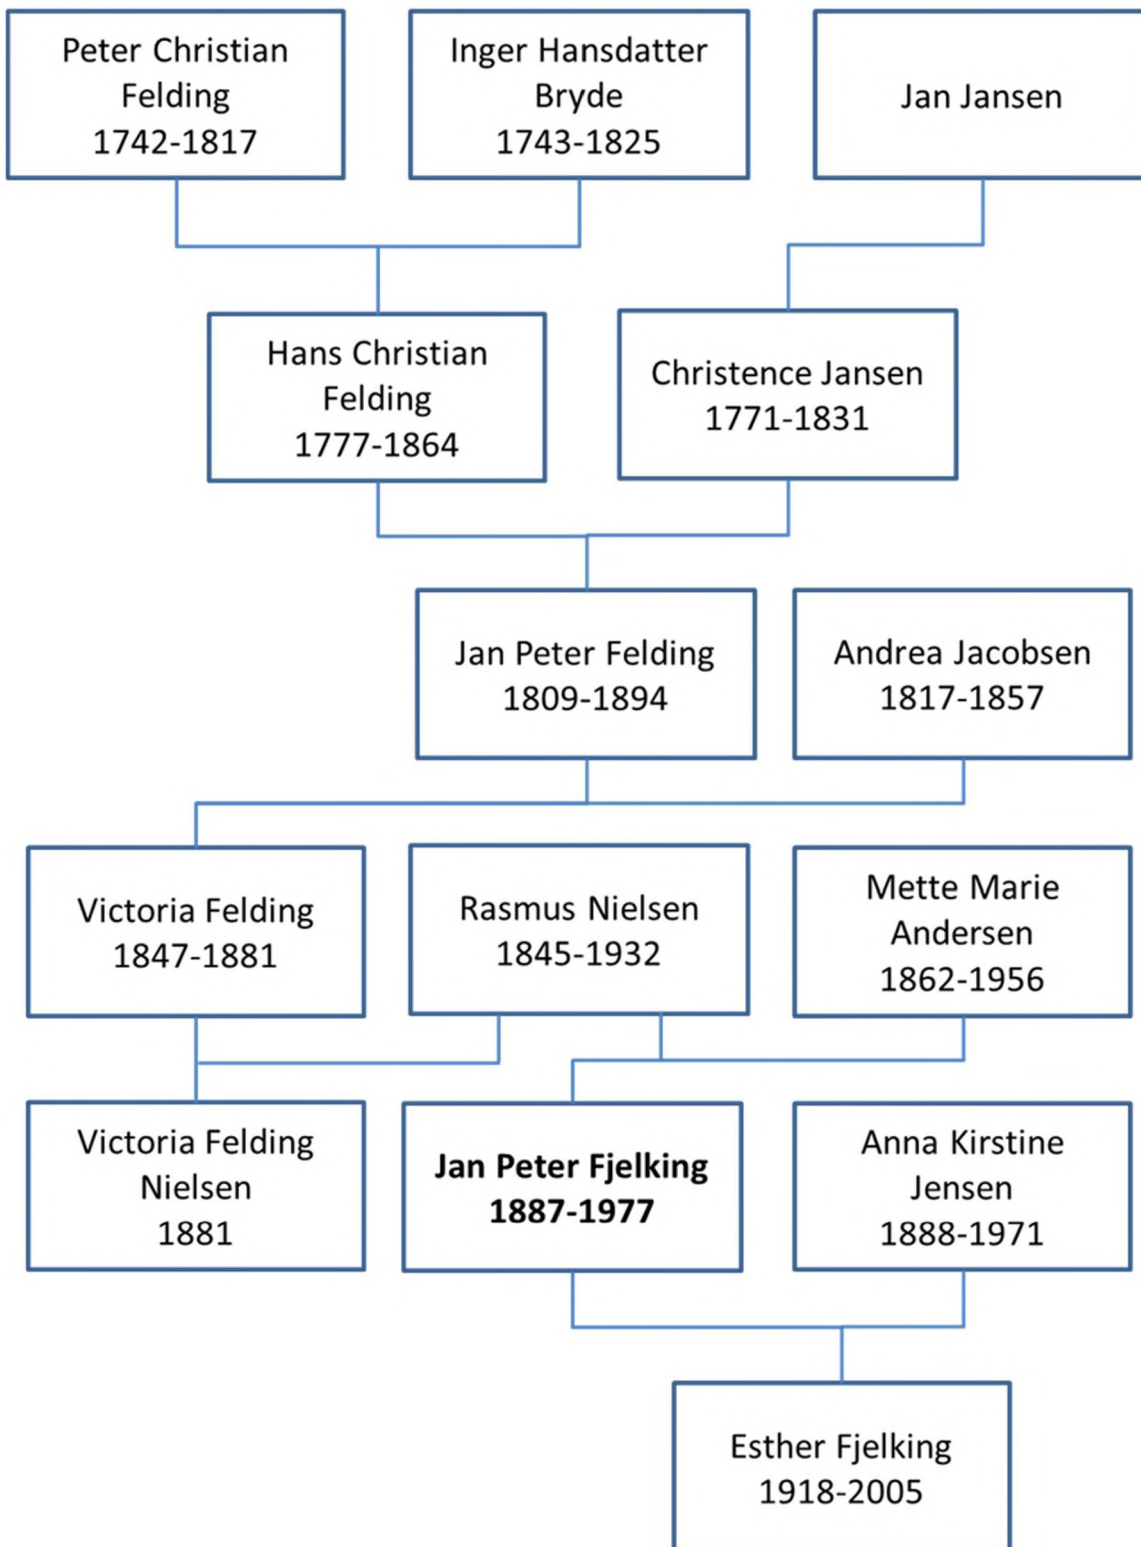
Peter Christian Felding
1742-1817

Inger Hansdatter Bryde
1743-1825

Jan Jansen

Hans Christian Felding
1777-1864

Christence Jansen
1771-1831

Jan Peter Felding
1809-1894

Andrea Jacobsen
1817-1857

Victoria Felding
1847-1881

Rasmus Nielsen
1845-1932

Mette Marie Andersen
1862-1956

Victoria Felding Nielsen
1881

**Jan Peter Fjelking**
**1887-1977**

Anna Kirstine Jensen
1888-1971

Esther Fjelking
1918-2005